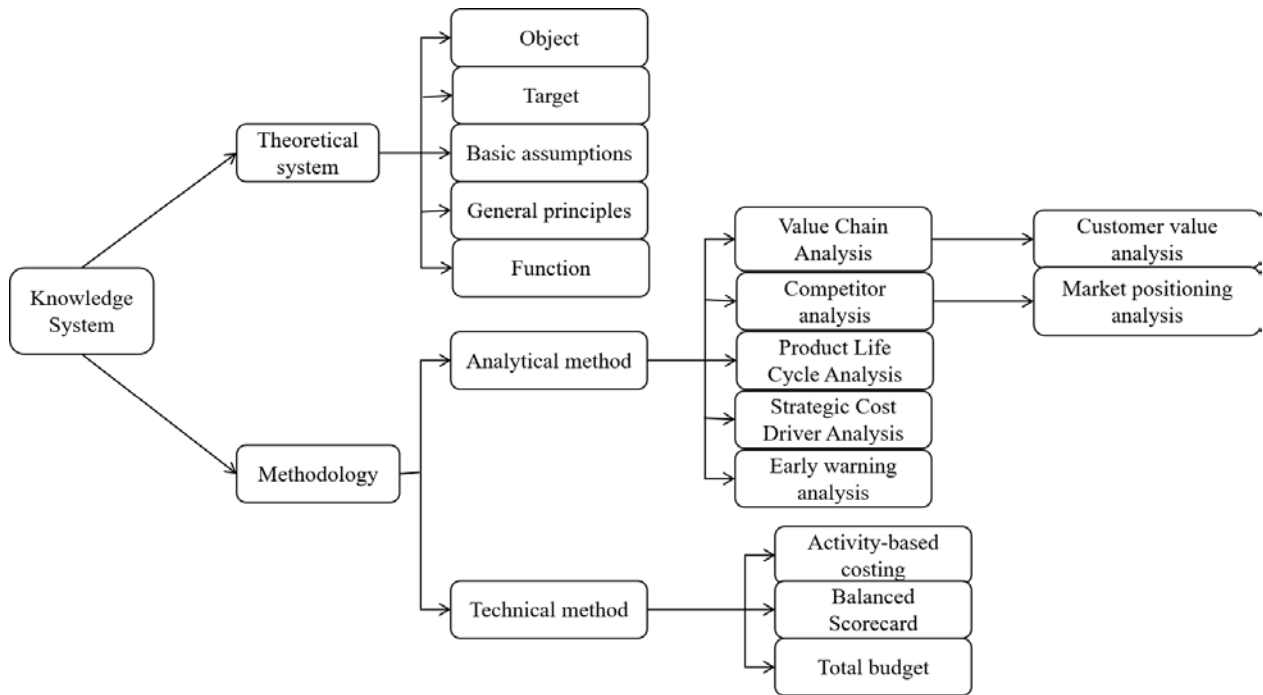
Knowledge System

Theoretical system

Object

Target

Basic assumptions

General principles

Function

Methodology

Analytical method

Value Chain Analysis

Customer value analysis

Competitor analysis

Market positioning analysis

Product Life Cycle Analysis

Strategic Cost Driver Analysis

Early warning analysis

Technical method

Activity-based costing

Balanced Scorecard

Total budget